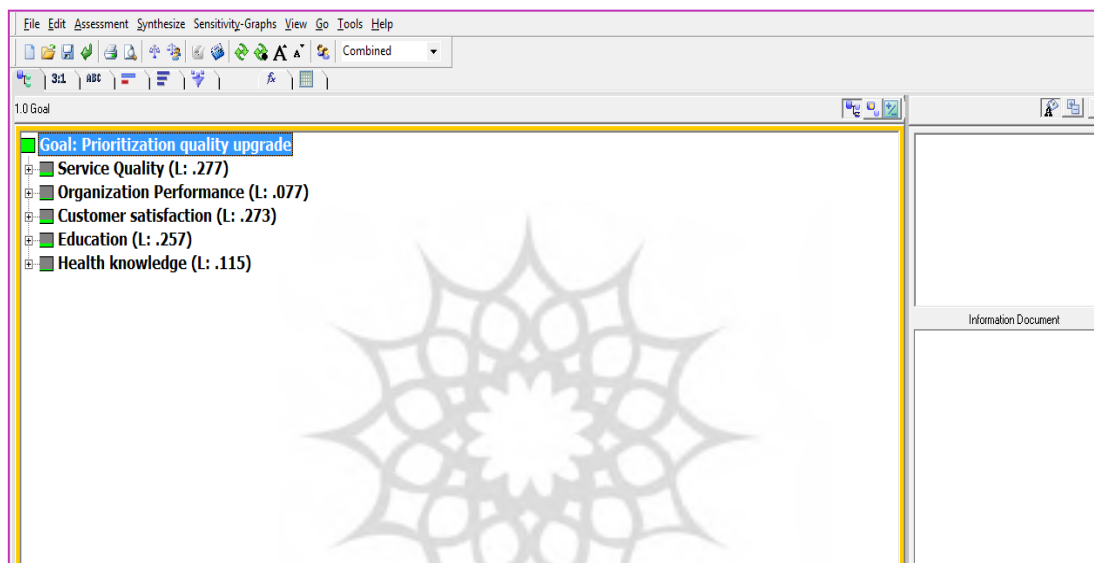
File Edit Assessment Synthesize Sensitivity-Graphs View Go Tools Help

Combined

3:1 ABC

1.0 Goal

Goal: Prioritization quality upgrade
Service Quality (L: .277)
Organization Performance (L: .077)
Customer satisfaction (L: .273)
Education (L: .257)
Health knowledge (L: .115)

Information Document